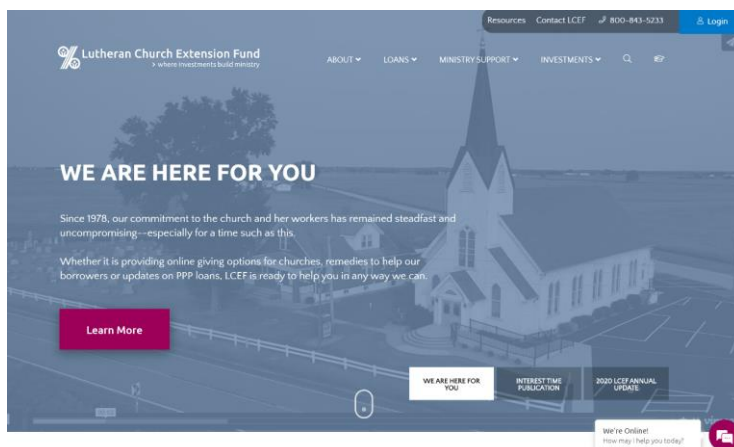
Resources Contact LCEF 800-843-5233 Login

Lutheran Church Extension Fund
> where investments build ministry

ABOUT LOANS MINISTRY SUPPORT INVESTMENTS

WE ARE HERE FOR YOU

Since 1978, our commitment to the church and her workers has remained steadfast and uncompromising—especially for a time such as this.

Whether it is providing online giving options for churches, remedies to help our borrowers or updates on PPP loans, LCEF is ready to help you in any way we can.

Learn More

WE ARE HERE FOR YOU

INTEREST TIME PUBLICATION

2020 LCEF ANNUAL UPDATE

We're Online!
How may I help you today?